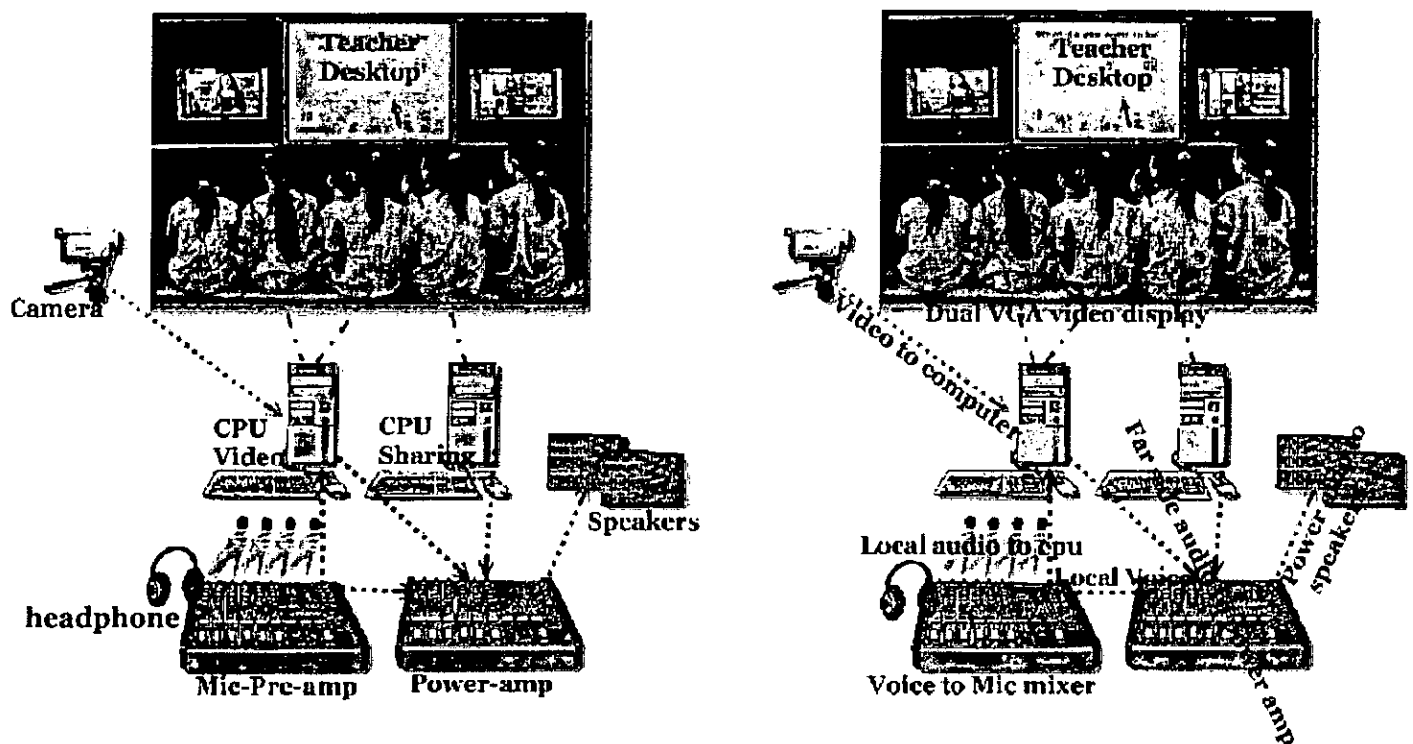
Teacher Desktop

Camera

CPU Video

CPU Sharing

Speakers

headphone

Mic-Pre-amp

Power-amp

Teacher Desktop

Video to computer

Dual VGA video display

Far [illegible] audio

Power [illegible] speakers

Local audio to cpu

Local Voice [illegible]

Voice to Mic mixer

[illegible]er amp